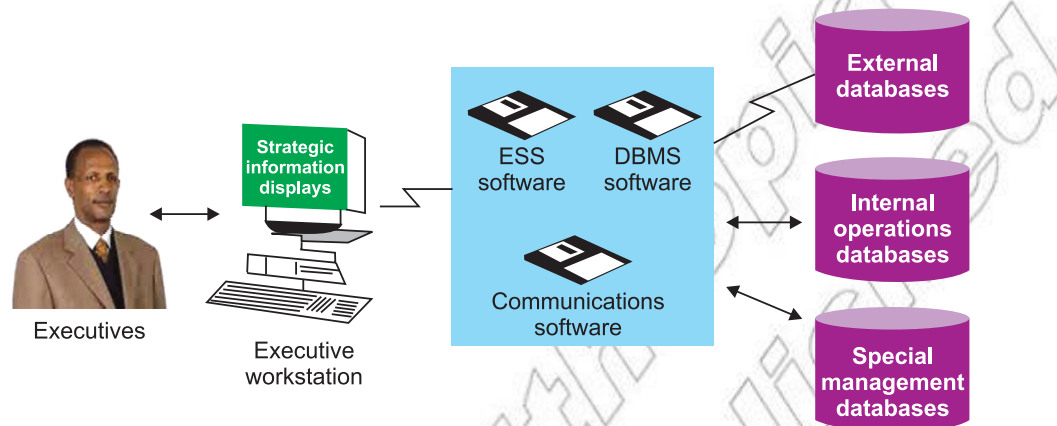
Strategic information displays

Executives

Executive workstation

ESS software

DBMS software

Communications software

External databases

Internal operations databases

Special management databases